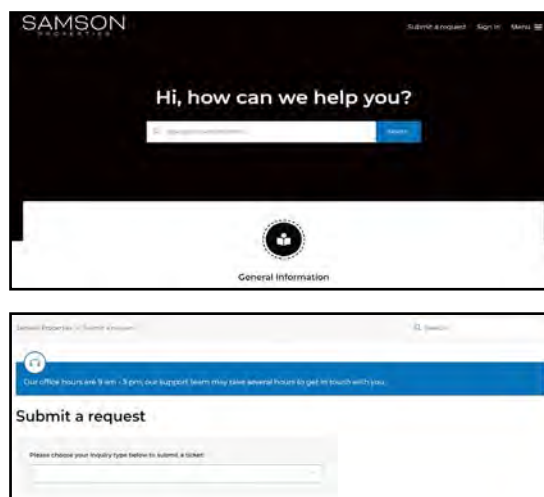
SAMSON
PROPERTIES

Submit a request Sign in Menu

Hi, how can we help you?

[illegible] Search

General Information

Samson Properties > Submit a request

Search

Our office hours are 9 am - 5 pm, our support team may take several hours to get in touch with you.

Submit a request

Please choose your inquiry type below to submit a ticket: